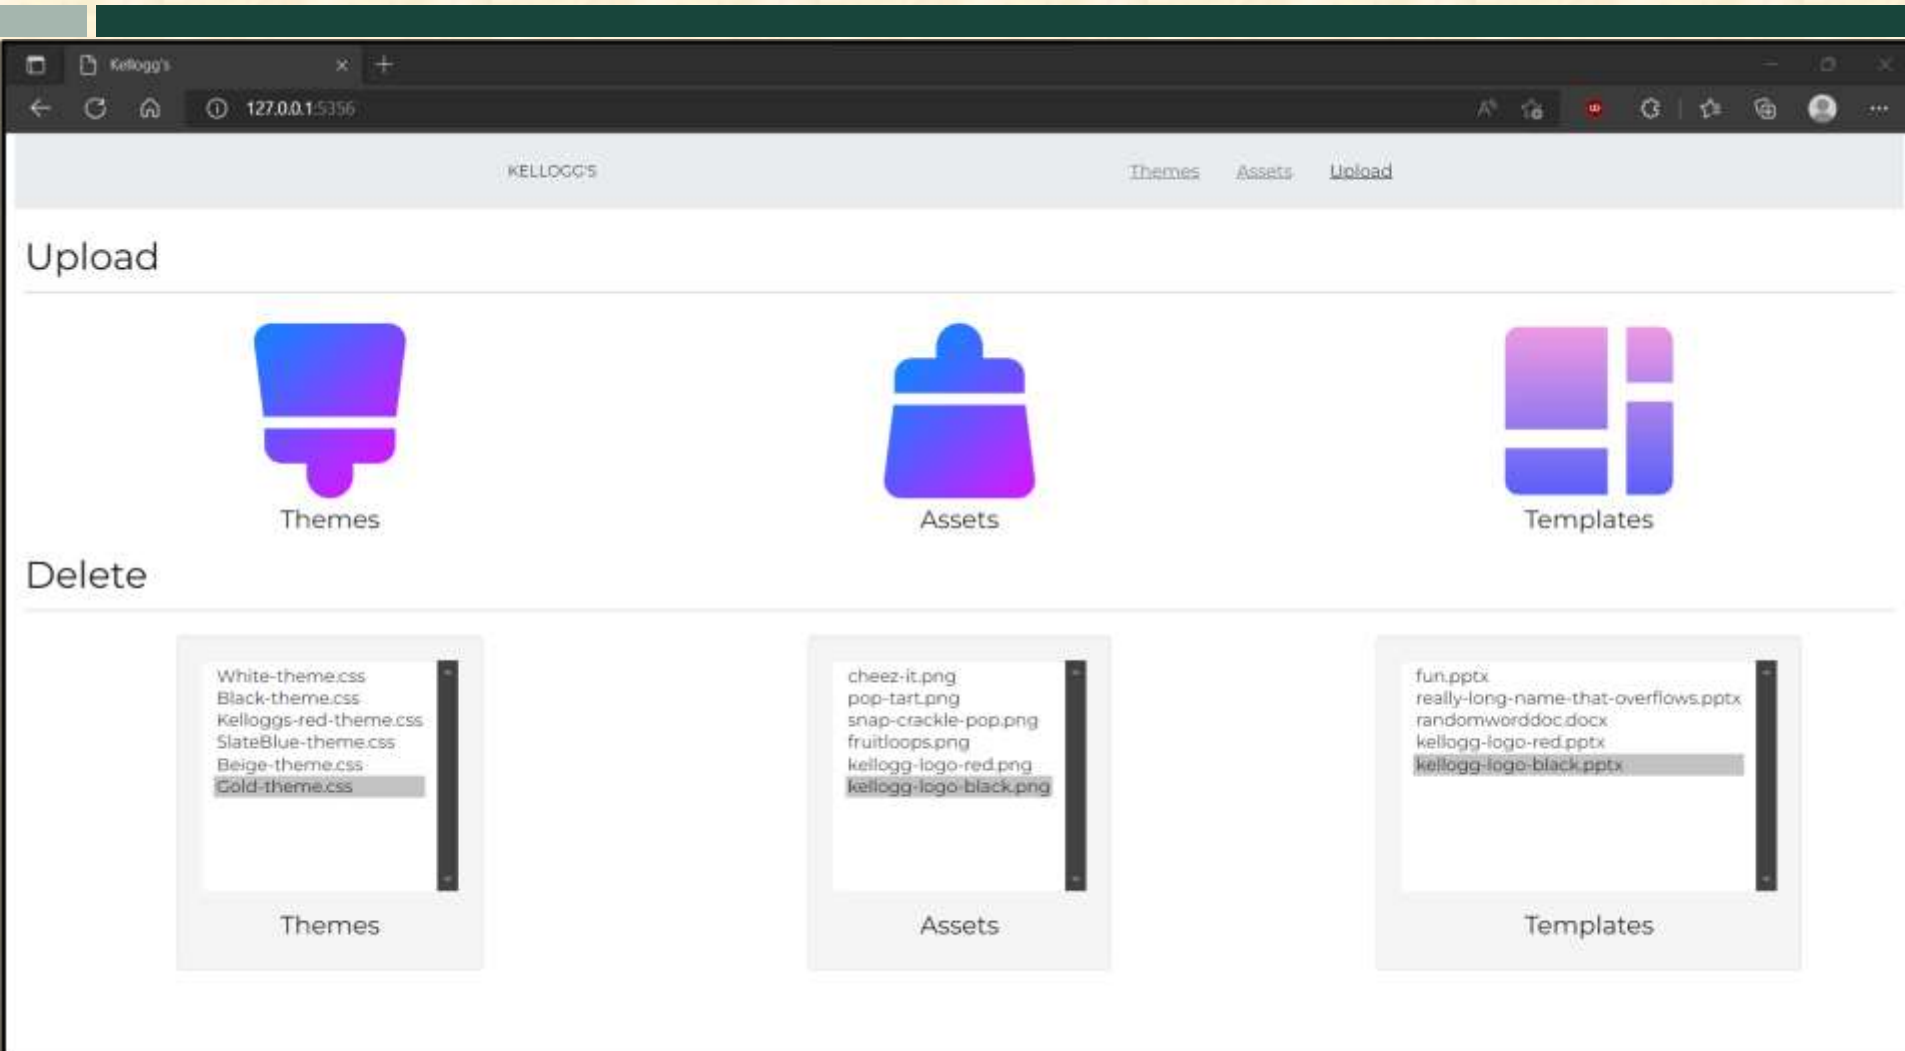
Kellogg's

127.0.0.1:5356

KELLOGG'S

Themes Assets Upload

Upload

Themes

Assets

Templates

Delete

White-theme.css
Black-theme.css
Kelloggs-red-theme.css
SlateBlue-theme.css
Beige-theme.css
Gold-theme.css

Themes

cheez-it.png
pop-tart.png
snap-crackle-pop.png
fruitloops.png
kellogg-logo-red.png
kellogg-logo-black.png

Assets

fun.pptx
really-long-name-that-overflows.pptx
randomworddoc.docx
kellogg-logo-red.pptx
kellogg-logo-black.pptx

Templates